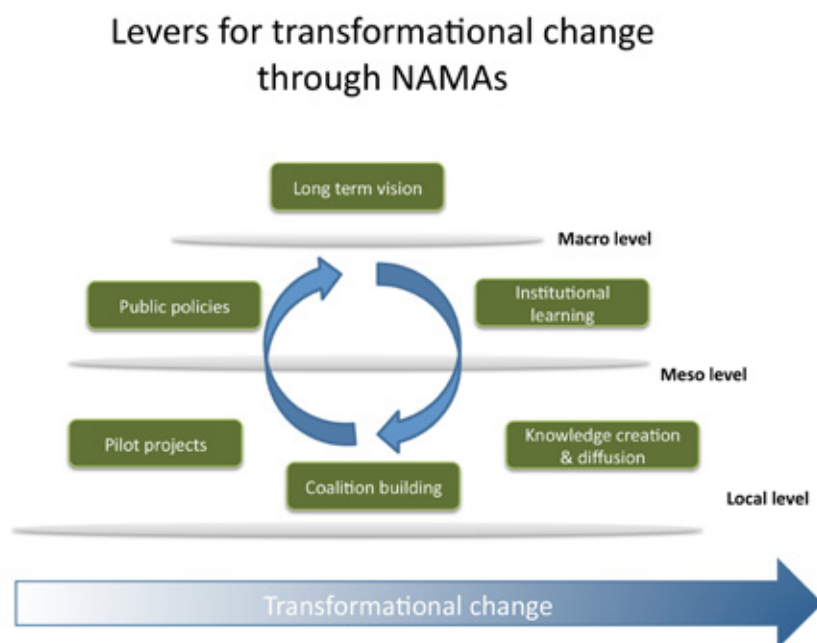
Levers for transformational change through NAMAs

Long term vision

Macro level

Public policies

Institutional learning

Meso level

Pilot projects

Knowledge creation & diffusion

Coalition building

Local level

Transformational change